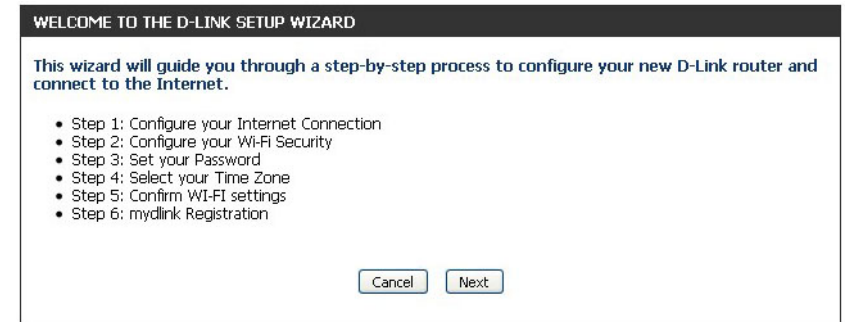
WELCOME TO THE D-LINK SETUP WIZARD

This wizard will guide you through a step-by-step process to configure your new D-Link router and connect to the Internet.

- Step 1: Configure your Internet Connection
- Step 2: Configure your Wi-Fi Security
- Step 3: Set your Password
- Step 4: Select your Time Zone
- Step 5: Confirm WI-FI settings
- Step 6: mydlink Registration

Cancel Next